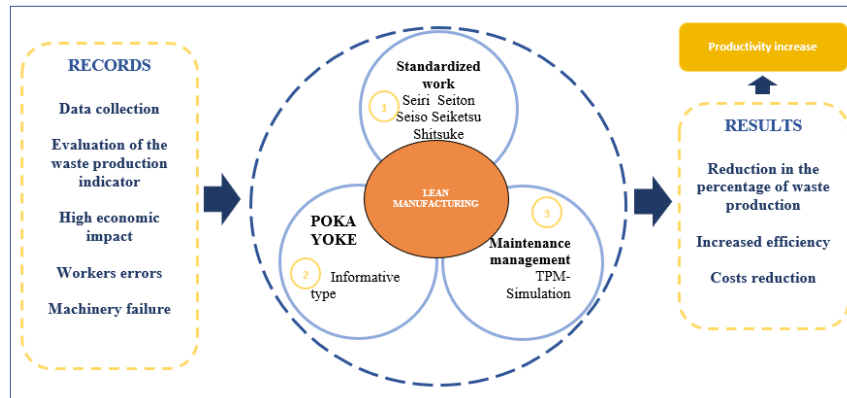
RECORDS

Data collection

Evaluation of the waste production indicator

High economic impact

Workers errors

Machinery failure

Standardized work

1

Seiri Seiton Seiso Seiketsu Shitsuke

LEAN MANUFACTURING

POKA YOKE

2

Informative type

3

Maintenance management

TPM-Simulation

Productivity increase

RESULTS

Reduction in the percentage of waste production

Increased efficiency

Costs reduction